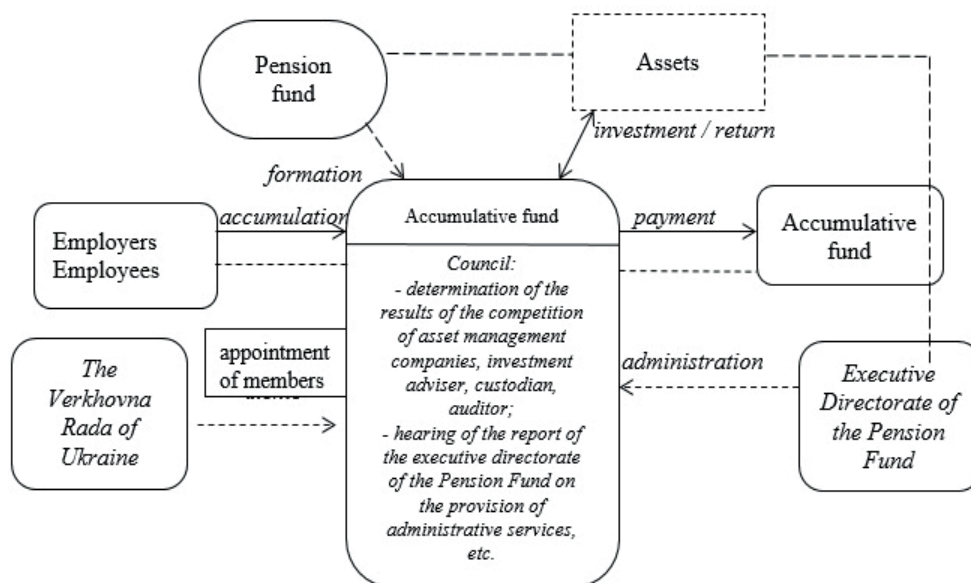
Pension fund

Assets

investment / return

formation

Employers Employees

accumulation

Accumulative fund

Council:
- determination of the results of the competition of asset management companies, investment adviser, custodian, auditor;
- hearing of the report of the executive directorate of the Pension Fund on the provision of administrative services, etc.

payment

Accumulative fund

The Verkhovna Rada of Ukraine

appointment of members

administration

Executive Directorate of the Pension Fund